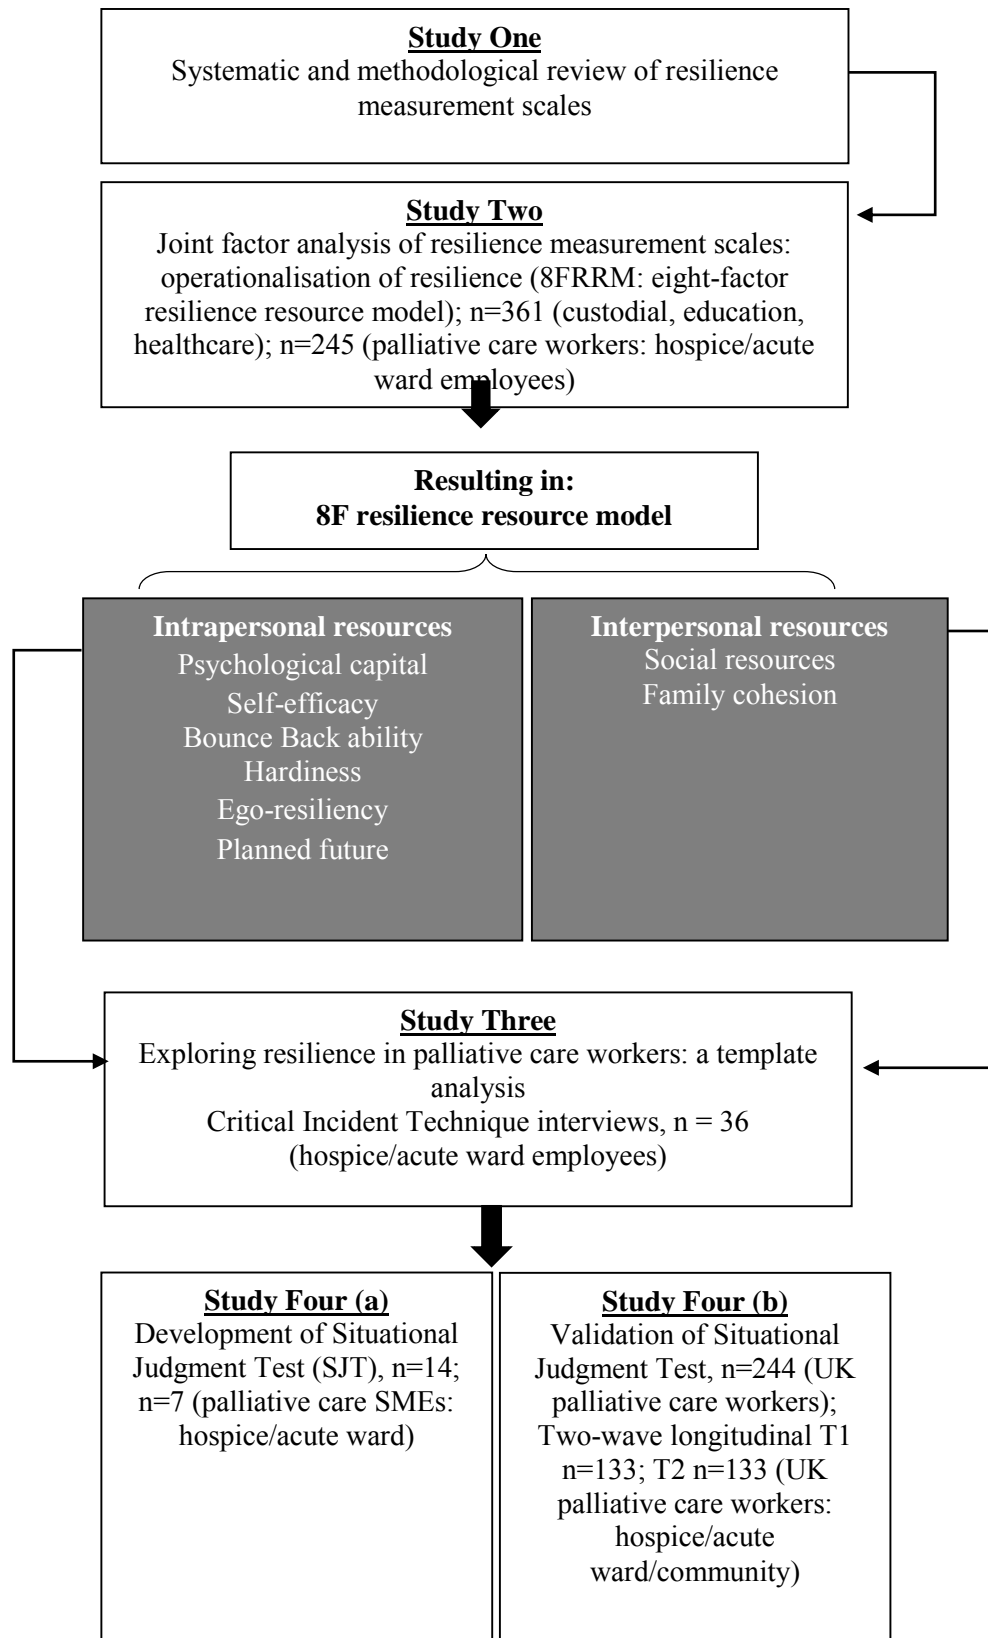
**Study One**
Systematic and methodological review of resilience measurement scales

**Study Two**
Joint factor analysis of resilience measurement scales: operationalisation of resilience (8FRRM: eight-factor resilience resource model); n=361 (custodial, education, healthcare); n=245 (palliative care workers: hospice/acute ward employees)

**Resulting in:**
**8F resilience resource model**

**Intrapersonal resources**
Psychological capital
Self-efficacy
Bounce Back ability
Hardiness
Ego-resiliency
Planned future

**Interpersonal resources**
Social resources
Family cohesion

**Study Three**
Exploring resilience in palliative care workers: a template analysis
Critical Incident Technique interviews, n = 36 (hospice/acute ward employees)

**Study Four (a)**
Development of Situational Judgment Test (SJT), n=14; n=7 (palliative care SMEs: hospice/acute ward)

**Study Four (b)**
Validation of Situational Judgment Test, n=244 (UK palliative care workers); Two-wave longitudinal T1 n=133; T2 n=133 (UK palliative care workers: hospice/acute ward/community)